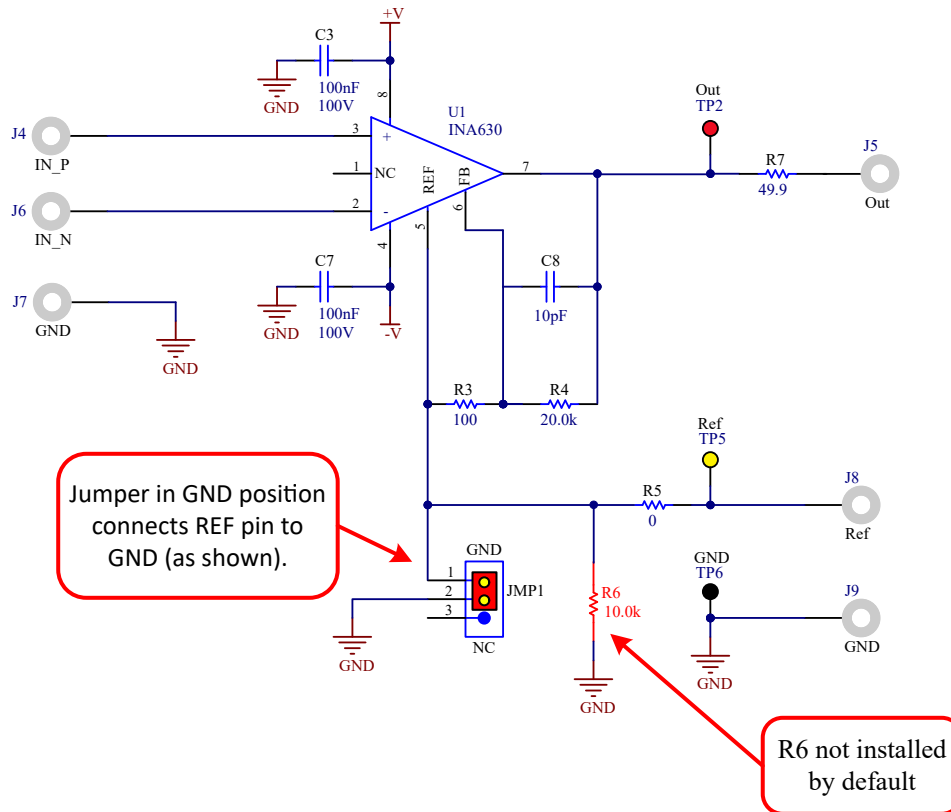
+V
C3
GND
100nF
100V
8
U1
INA630
Out
TP2
J4
3
+
IN_P
1
NC
REF
FB
7
R7
49.9
J5
Out
J6
2
-
IN_N
5
6
4
C7
C8
J7
GND
GND
100nF
100V
-V
10pF
GND
R3
100
R4
20.0k
Ref
TP5
Jumper in GND position connects REF pin to GND (as shown).
R5
0
J8
Ref
GND
1
2
JMP1
3
NC
GND
R6
10.0k
GND
TP6
J9
GND
GND
GND
R6 not installed by default